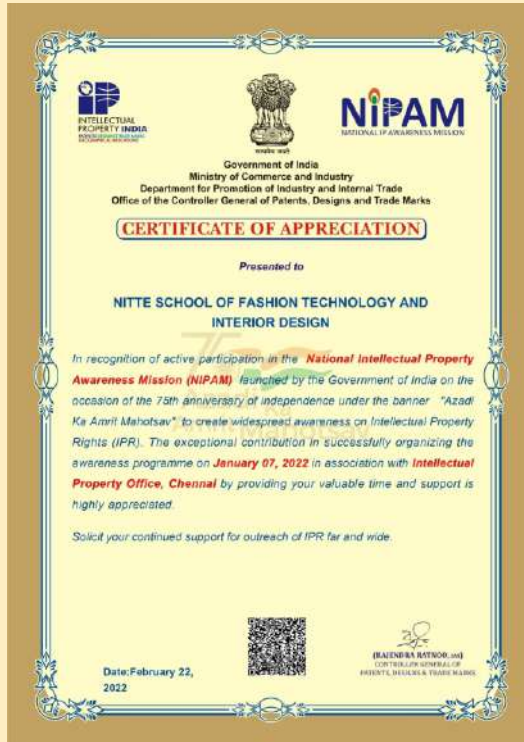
INTELLECTUAL PROPERTY INDIA

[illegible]

सत्यमेव जयते

NIPAM
NATIONAL IP AWARENESS MISSION

Government of India
Ministry of Commerce and Industry
Department for Promotion of Industry and Internal Trade
Office of the Controller General of Patents, Designs and Trade Marks

CERTIFICATE OF APPRECIATION

Presented to

NITTE SCHOOL OF FASHION TECHNOLOGY AND INTERIOR DESIGN

In recognition of active participation in the National Intellectual Property Awareness Mission (NIPAM) launched by the Government of India on the occasion of the 75th anniversary of independence under the banner "Azadi Ka Amrit Mahotsav" to create widespread awareness on Intellectual Property Rights (IPR). The exceptional contribution in successfully organizing the awareness programme on January 07, 2022 in association with Intellectual Property Office, Chennai by providing your valuable time and support is highly appreciated.

Solicit your continued support for outreach of IPR far and wide.

Date:February 22, 2022

(RAJENDRA RATNOO, IAS)
CONTROLLER GENERAL OF
PATENTS, DESIGNS & TRADE MARKS